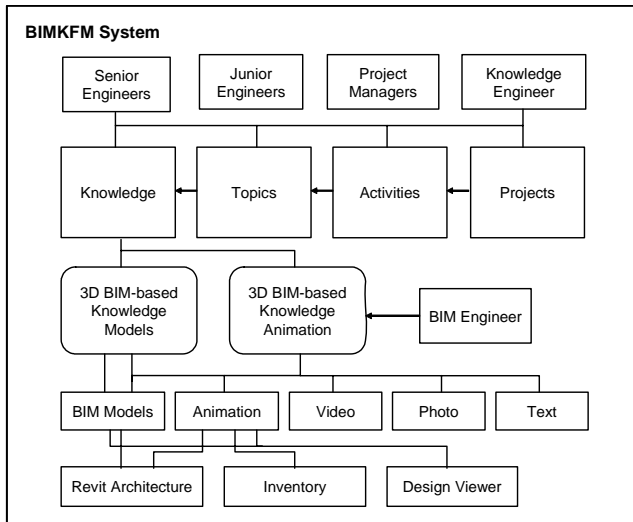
BIMKFM System

Senior Engineers

Junior Engineers

Project Managers

Knowledge Engineer

Knowledge

Topics

Activities

Projects

3D BIM-based Knowledge Models

3D BIM-based Knowledge Animation

BIM Engineer

BIM Models

Animation

Video

Photo

Text

Revit Architecture

Inventory

Design Viewer